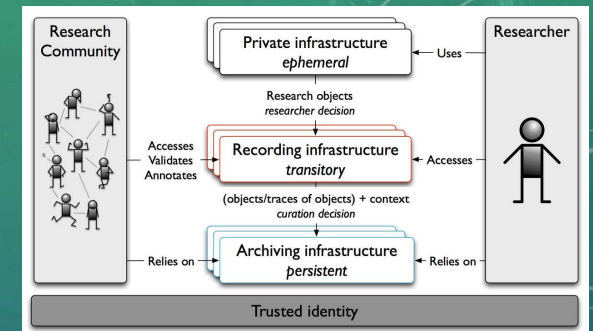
Research Community

Private infrastructure
*ephemeral*

Uses

Researcher

Research objects
*researcher decision*

Accesses
Validates
Annotates

Recording infrastructure
*transitory*

Accesses

(objects/traces of objects) + context
*curation decision*

Relies on

Archiving infrastructure
*persistent*

Relies on

Trusted identity